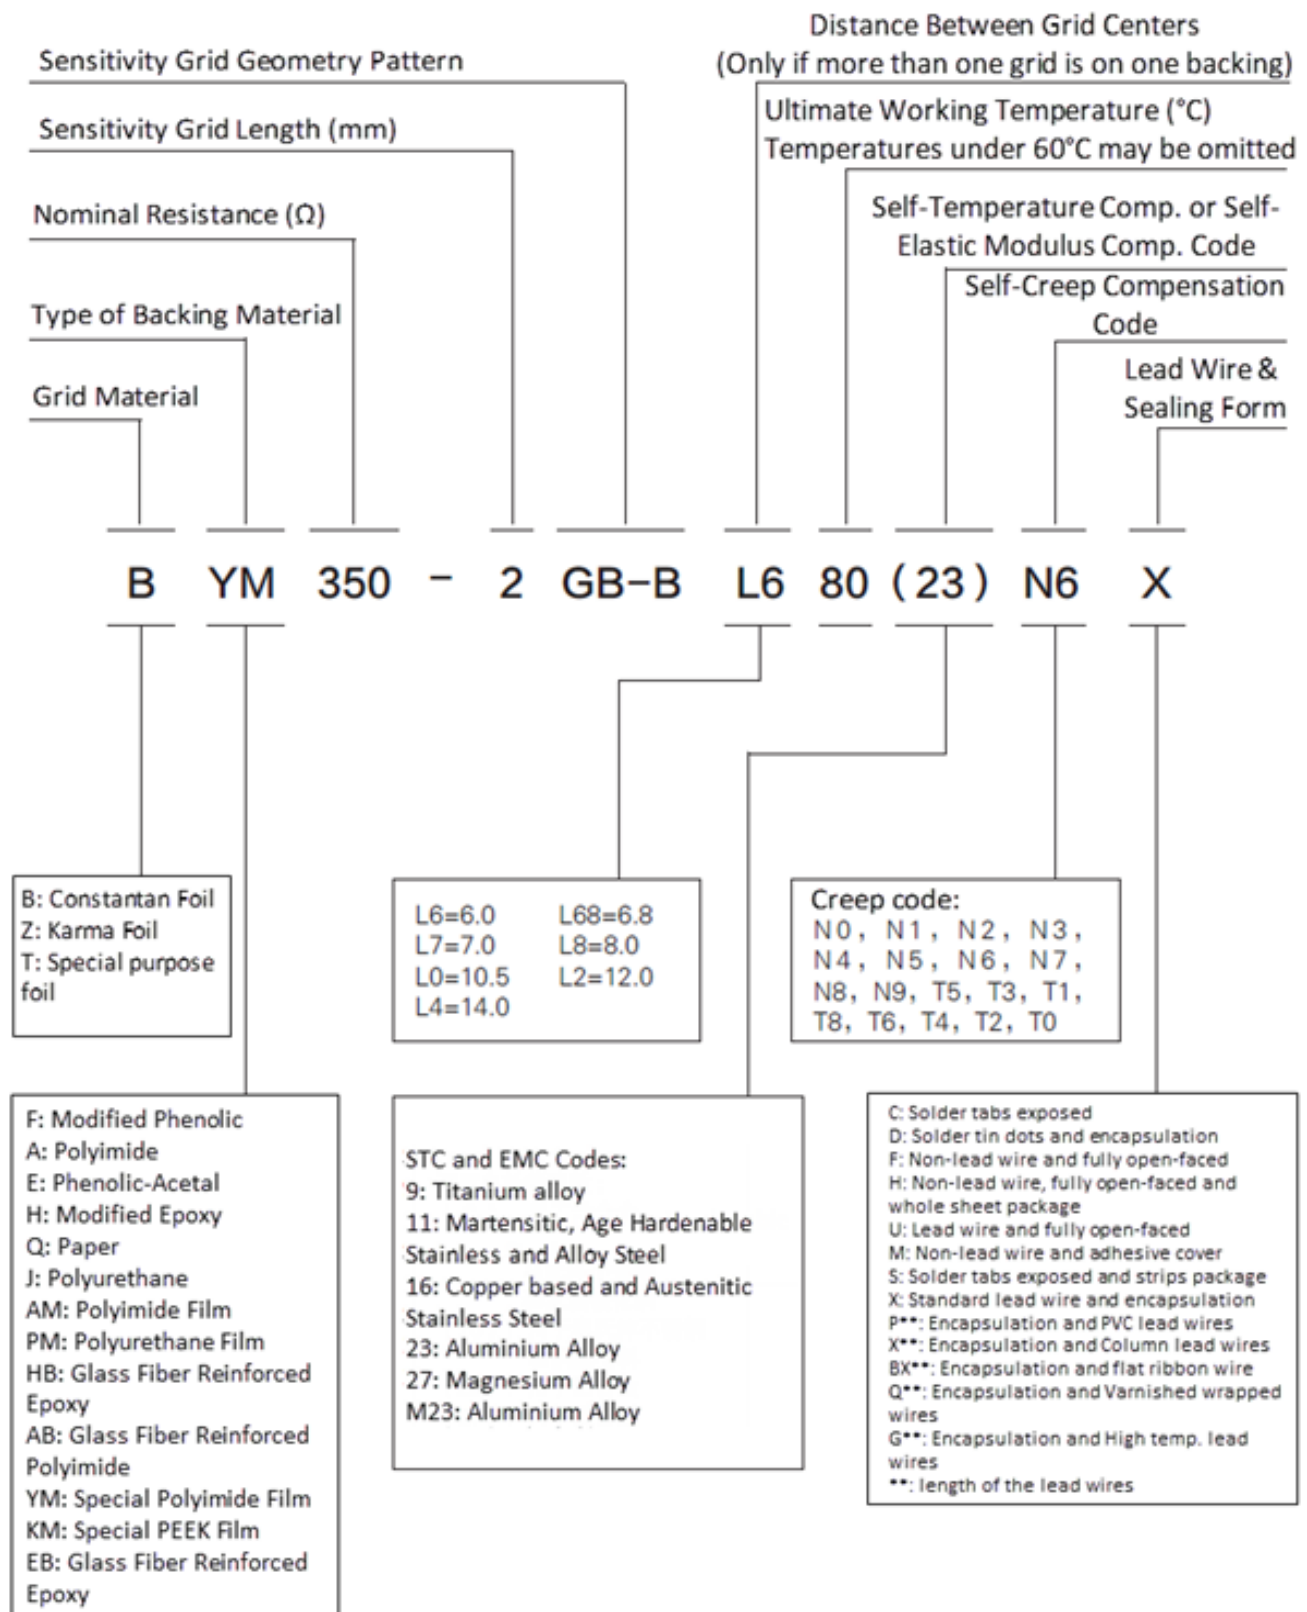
Distance Between Grid Centers
(Only if more than one grid is on one backing)

Sensitivity Grid Geometry Pattern

Ultimate Working Temperature (°C)
Temperatures under 60°C may be omitted

Sensitivity Grid Length (mm)

Self-Temperature Comp. or Self-Elastic Modulus Comp. Code

Nominal Resistance (Ω)

Self-Creep Compensation Code

Type of Backing Material

Lead Wire & Sealing Form

Grid Material

B YM 350 - 2 GB-B L6 80 (23) N6 X

B: Constantan Foil
Z: Karma Foil
T: Special purpose foil

| L6=6.0 | L68=6.8 |
|---|---|
| L7=7.0 | L8=8.0 |
| L0=10.5 | L2=12.0 |
| L4=14.0 | |

Creep code:
N0, N1, N2, N3, N4, N5, N6, N7, N8, N9, T5, T3, T1, T8, T6, T4, T2, T0

F: Modified Phenolic
A: Polyimide
E: Phenolic-Acetal
H: Modified Epoxy
Q: Paper
J: Polyurethane
AM: Polyimide Film
PM: Polyurethane Film
HB: Glass Fiber Reinforced Epoxy
AB: Glass Fiber Reinforced Polyimide
YM: Special Polyimide Film
KM: Special PEEK Film
EB: Glass Fiber Reinforced Epoxy

STC and EMC Codes:
9: Titanium alloy
11: Martensitic, Age Hardenable Stainless and Alloy Steel
16: Copper based and Austenitic Stainless Steel
23: Aluminium Alloy
27: Magnesium Alloy
M23: Aluminium Alloy

C: Solder tabs exposed
D: Solder tin dots and encapsulation
F: Non-lead wire and fully open-faced
H: Non-lead wire, fully open-faced and whole sheet package
U: Lead wire and fully open-faced
M: Non-lead wire and adhesive cover
S: Solder tabs exposed and strips package
X: Standard lead wire and encapsulation
P**: Encapsulation and PVC lead wires
X**: Encapsulation and Column lead wires
BX**: Encapsulation and flat ribbon wire
Q**: Encapsulation and Varnished wrapped wires
G**: Encapsulation and High temp. lead wires
**: length of the lead wires